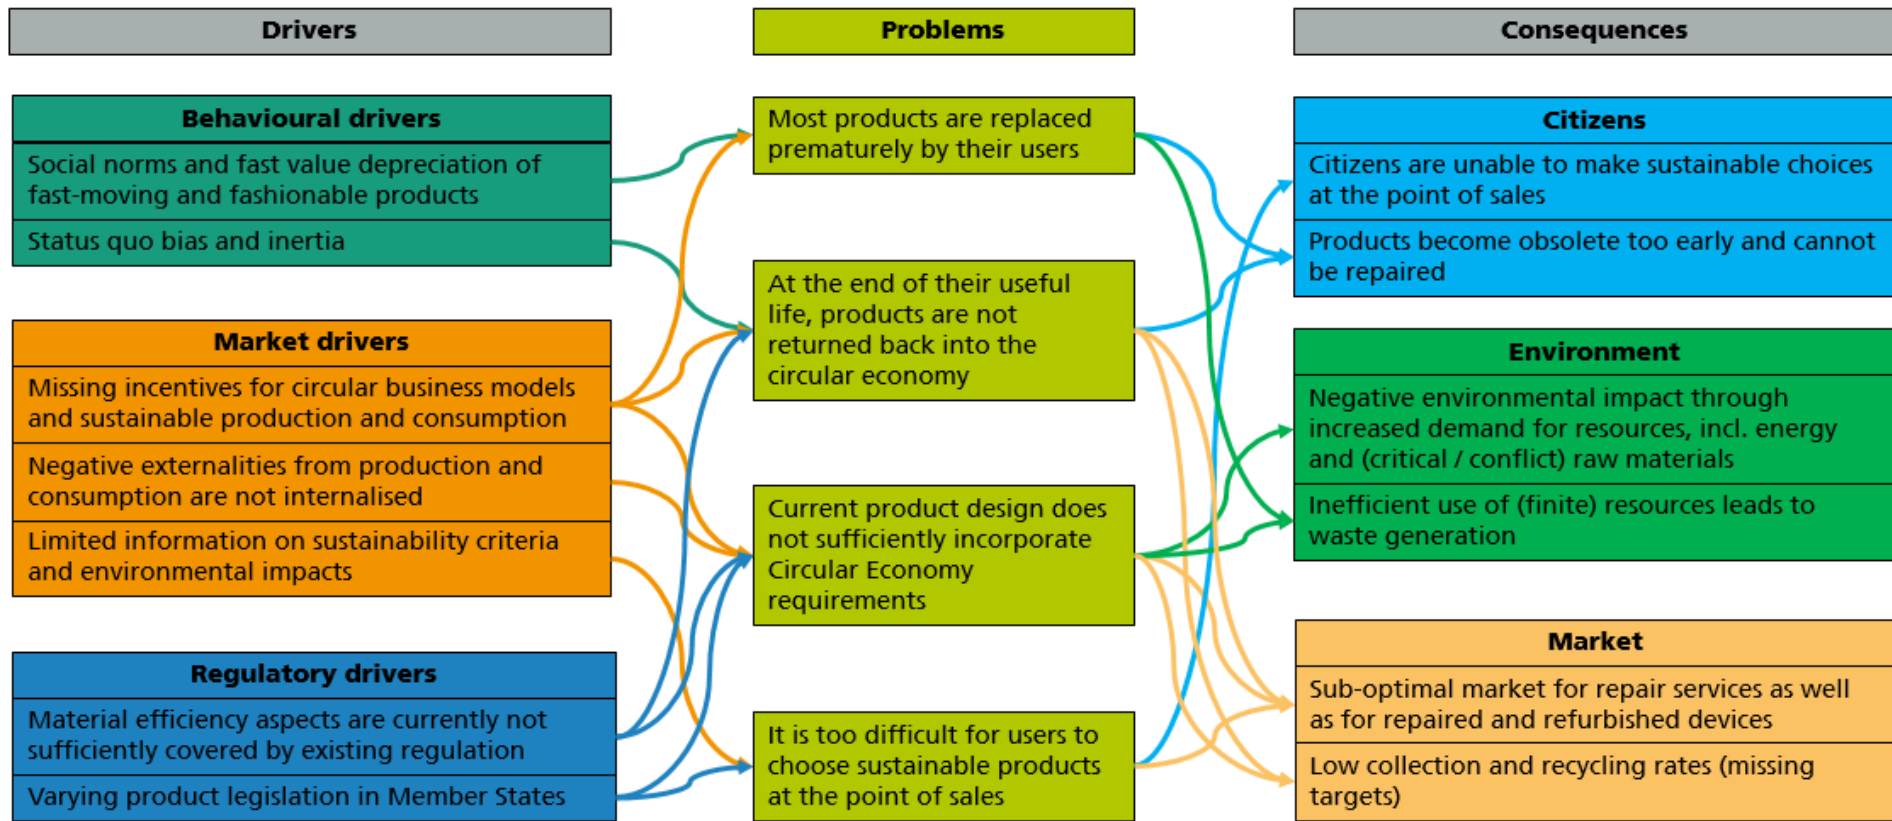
Drivers

Problems

Consequences

Behavioural drivers

Social norms and fast value depreciation of fast-moving and fashionable products

Status quo bias and inertia

Market drivers

Missing incentives for circular business models and sustainable production and consumption

Negative externalities from production and consumption are not internalised

Limited information on sustainability criteria and environmental impacts

Regulatory drivers

Material efficiency aspects are currently not sufficiently covered by existing regulation

Varying product legislation in Member States

Most products are replaced prematurely by their users

At the end of their useful life, products are not returned back into the circular economy

Current product design does not sufficiently incorporate Circular Economy requirements

It is too difficult for users to choose sustainable products at the point of sales

Citizens

Citizens are unable to make sustainable choices at the point of sales

Products become obsolete too early and cannot be repaired

Environment

Negative environmental impact through increased demand for resources, incl. energy and (critical / conflict) raw materials

Inefficient use of (finite) resources leads to waste generation

Market

Sub-optimal market for repair services as well as for repaired and refurbished devices

Low collection and recycling rates (missing targets)